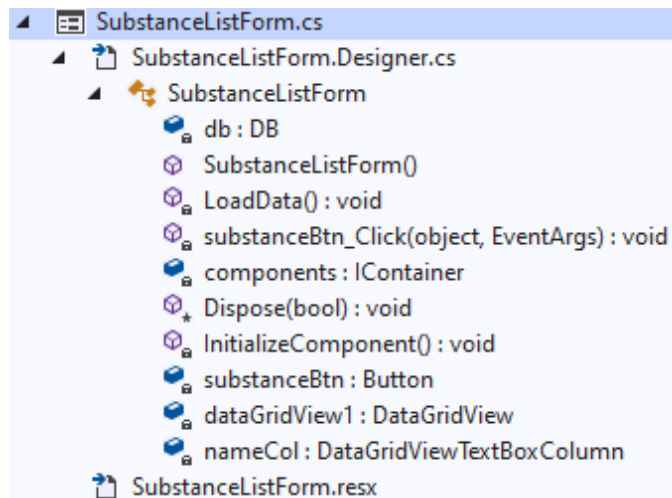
SubstanceListForm.cs
SubstanceListForm.Designer.cs
SubstanceListForm
db : DB
SubstanceListForm()
LoadData() : void
substanceBtn_Click(object, EventArgs) : void
components : IContainer
Dispose(bool) : void
InitializeComponent() : void
substanceBtn : Button
dataGridView1 : DataGridView
nameCol : DataGridViewTextBoxColumn
SubstanceListForm.resx